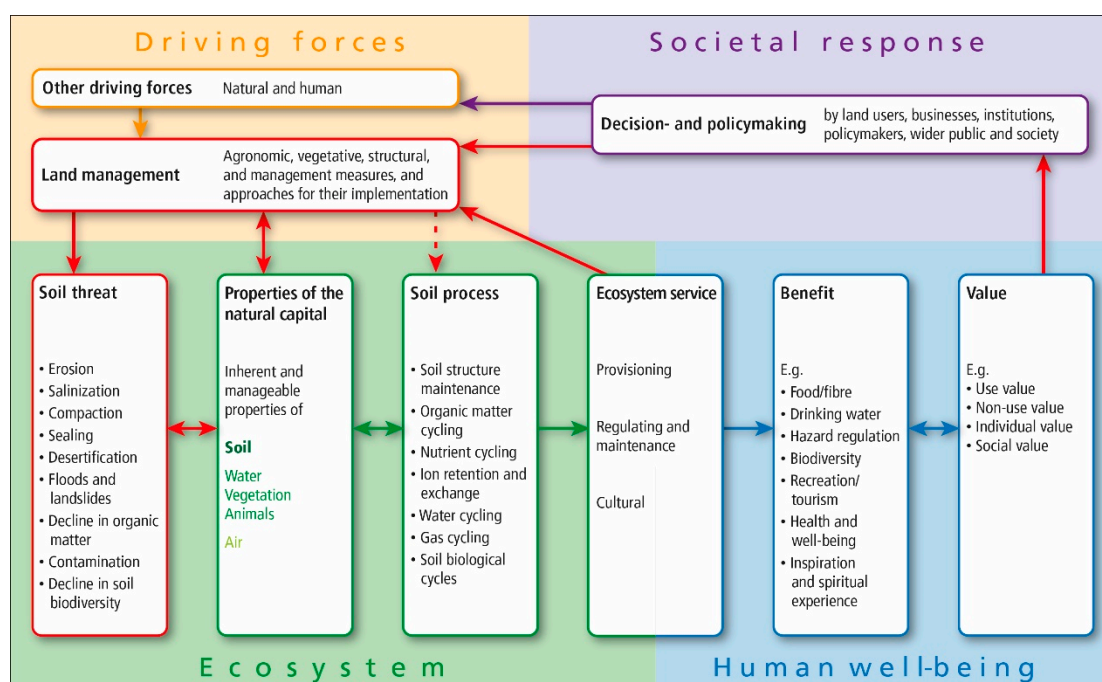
Driving forces

Societal response

Other driving forces Natural and human

Decision- and policymaking by land users, businesses, institutions, policymakers, wider public and society

Land management Agronomic, vegetative, structural, and management measures, and approaches for their implementation

Soil threat

• Erosion
• Salinization
• Compaction
• Sealing
• Desertification
• Floods and landslides
• Decline in organic matter
• Contamination
• Decline in soil biodiversity

Properties of the natural capital

Inherent and manageable properties of

Soil
Water
Vegetation
Animals
Air

Soil process

• Soil structure maintenance
• Organic matter cycling
• Nutrient cycling
• Ion retention and exchange
• Water cycling
• Gas cycling
• Soil biological cycles

Ecosystem service

Provisioning

Regulating and maintenance

Cultural

Benefit

E.g.
• Food/fibre
• Drinking water
• Hazard regulation
• Biodiversity
• Recreation/ tourism
• Health and well-being
• Inspiration and spiritual experience

Value

E.g.
• Use value
• Non-use value
• Individual value
• Social value

Ecosystem

Human well-being